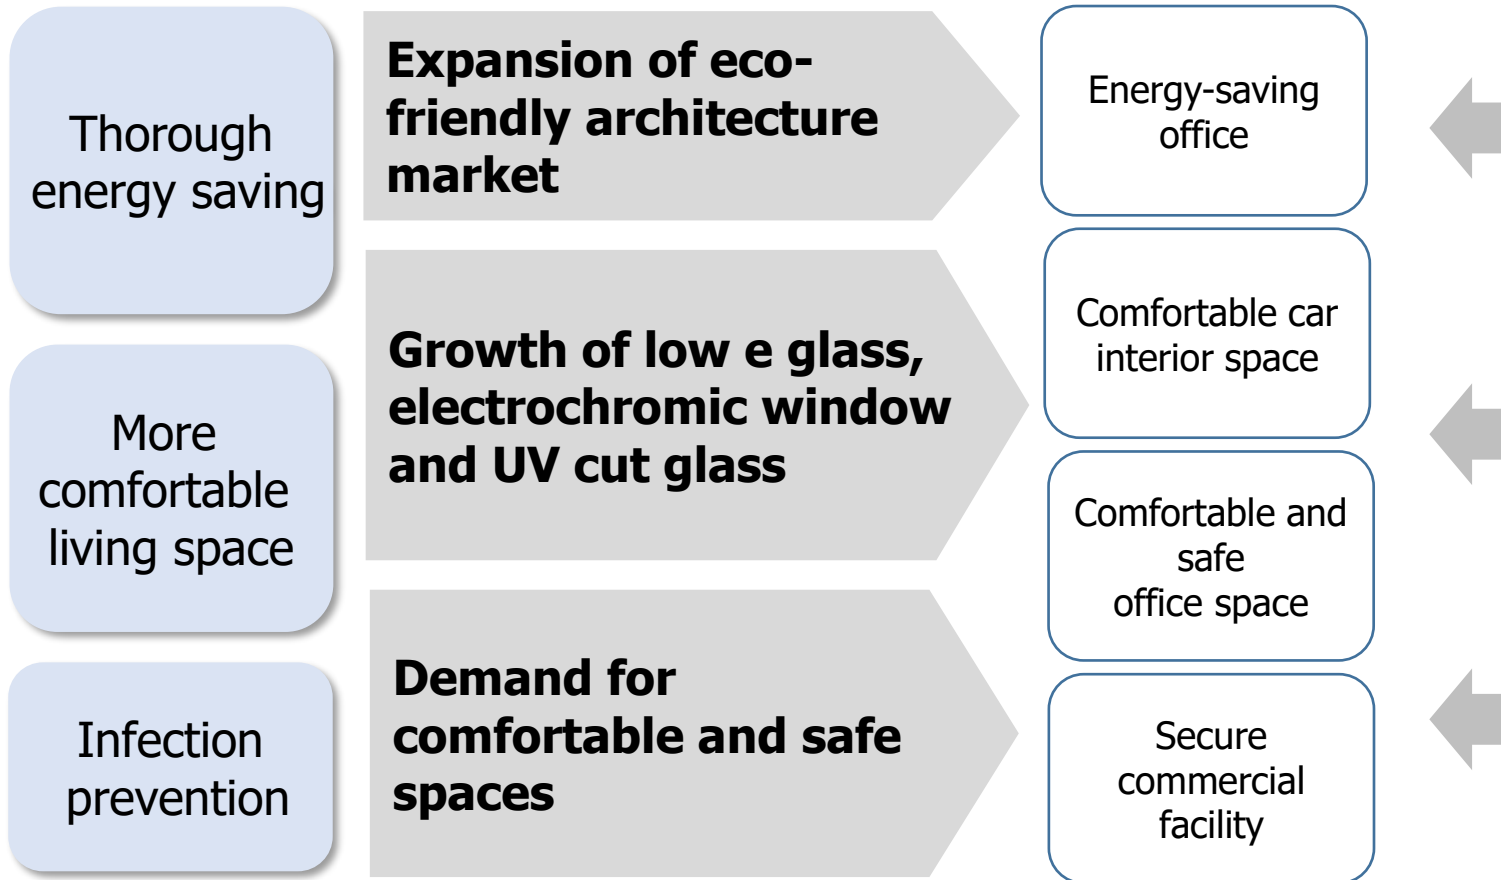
Thorough energy saving

Expansion of eco-friendly architecture market

Energy-saving office

More comfortable living space

Growth of low e glass, electrochromic window and UV cut glass

Comfortable car interior space

Comfortable and safe office space

Infection prevention

Demand for comfortable and safe spaces

Secure commercial facility